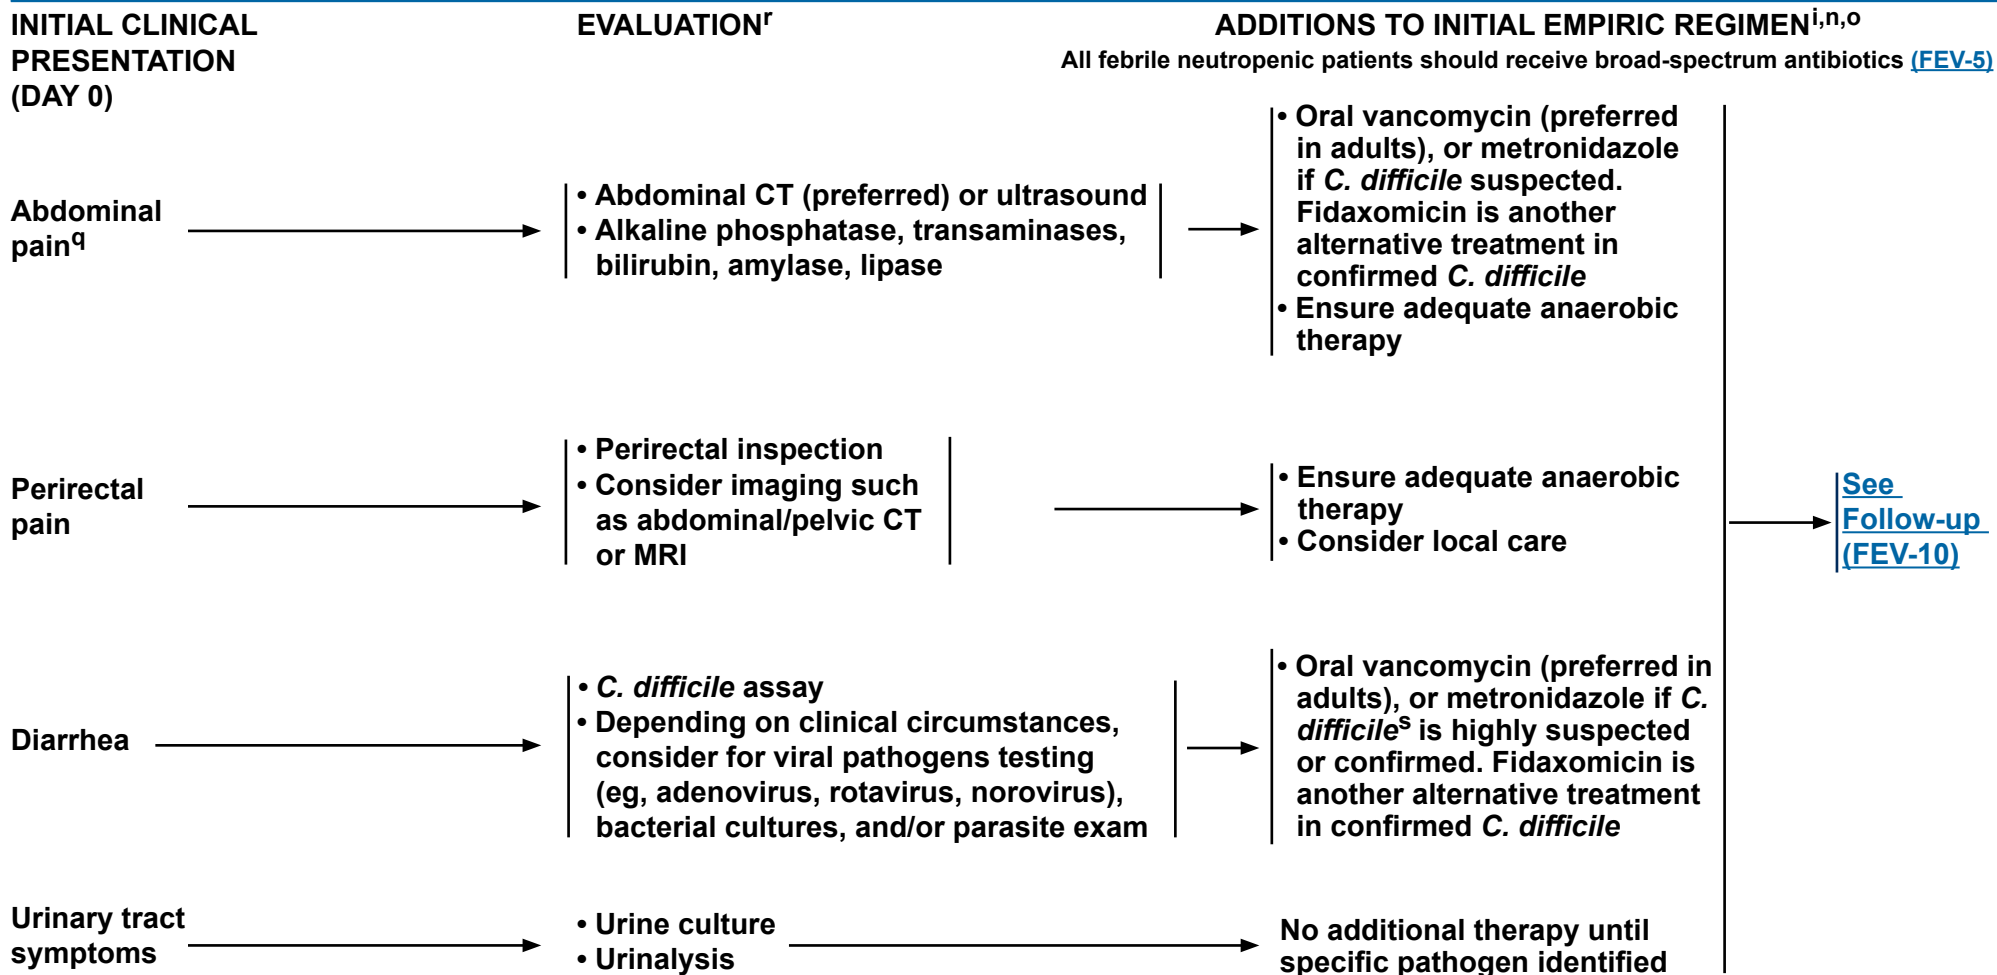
INITIAL CLINICAL PRESENTATION (DAY 0)

EVALUATION$^{r}$

ADDITIONS TO INITIAL EMPIRIC REGIMEN$^{i,n,o}$
All febrile neutropenic patients should receive broad-spectrum antibiotics (FEV-5)

Abdominal pain$^{q}$

• Abdominal CT (preferred) or ultrasound
• Alkaline phosphatase, transaminases, bilirubin, amylase, lipase

• Oral vancomycin (preferred in adults), or metronidazole if C. difficile suspected. Fidaxomicin is another alternative treatment in confirmed C. difficile
• Ensure adequate anaerobic therapy

Perirectal pain

• Perirectal inspection
• Consider imaging such as abdominal/pelvic CT or MRI

• Ensure adequate anaerobic therapy
• Consider local care

See Follow-up (FEV-10)

Diarrhea

• C. difficile assay
• Depending on clinical circumstances, consider for viral pathogens testing (eg, adenovirus, rotavirus, norovirus), bacterial cultures, and/or parasite exam

• Oral vancomycin (preferred in adults), or metronidazole if C. difficile$^{s}$ is highly suspected or confirmed. Fidaxomicin is another alternative treatment in confirmed C. difficile

Urinary tract symptoms

• Urine culture
• Urinalysis

No additional therapy until specific pathogen identified